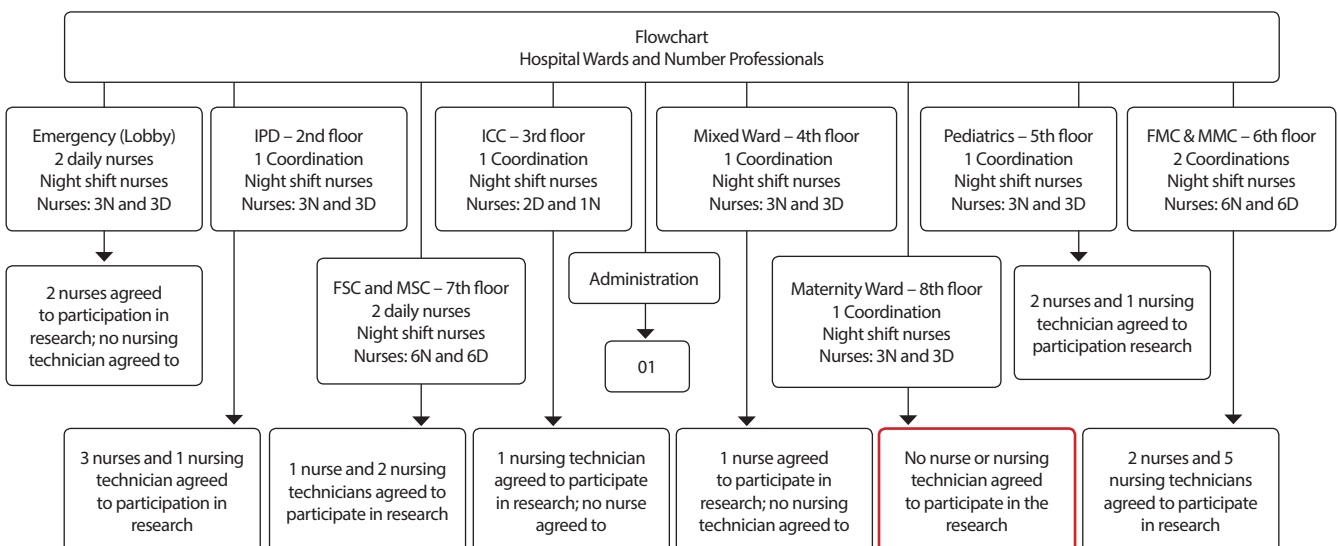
Flowchart
Hospital Wards and Number Professionals

Emergency (Lobby)
2 daily nurses
Night shift nurses
Nurses: 3N and 3D

IPD – 2nd floor
1 Coordination
Night shift nurses
Nurses: 3N and 3D

ICC – 3rd floor
1 Coordination
Night shift nurses
Nurses: 2D and 1N

Mixed Ward – 4th floor
1 Coordination
Night shift nurses
Nurses: 3N and 3D

Pediatrics – 5th floor
1 Coordination
Night shift nurses
Nurses: 3N and 3D

FMC & MMC – 6th floor
2 Coordinations
Night shift nurses
Nurses: 6N and 6D

2 nurses agreed to participation in research; no nursing technician agreed to

FSC and MSC – 7th floor
2 daily nurses
Night shift nurses
Nurses: 6N and 6D

Administration

01

Maternity Ward – 8th floor
1 Coordination
Night shift nurses
Nurses: 3N and 3D

2 nurses and 1 nursing technician agreed to participation research

3 nurses and 1 nursing technician agreed to participation in research

1 nurse and 2 nursing technicians agreed to participate in research

1 nursing technician agreed to participate in research; no nurse agreed to

1 nurse agreed to participate in research; no nursing technician agreed to

No nurse or nursing technician agreed to participate in the research

2 nurses and 5 nursing technicians agreed to participate in research